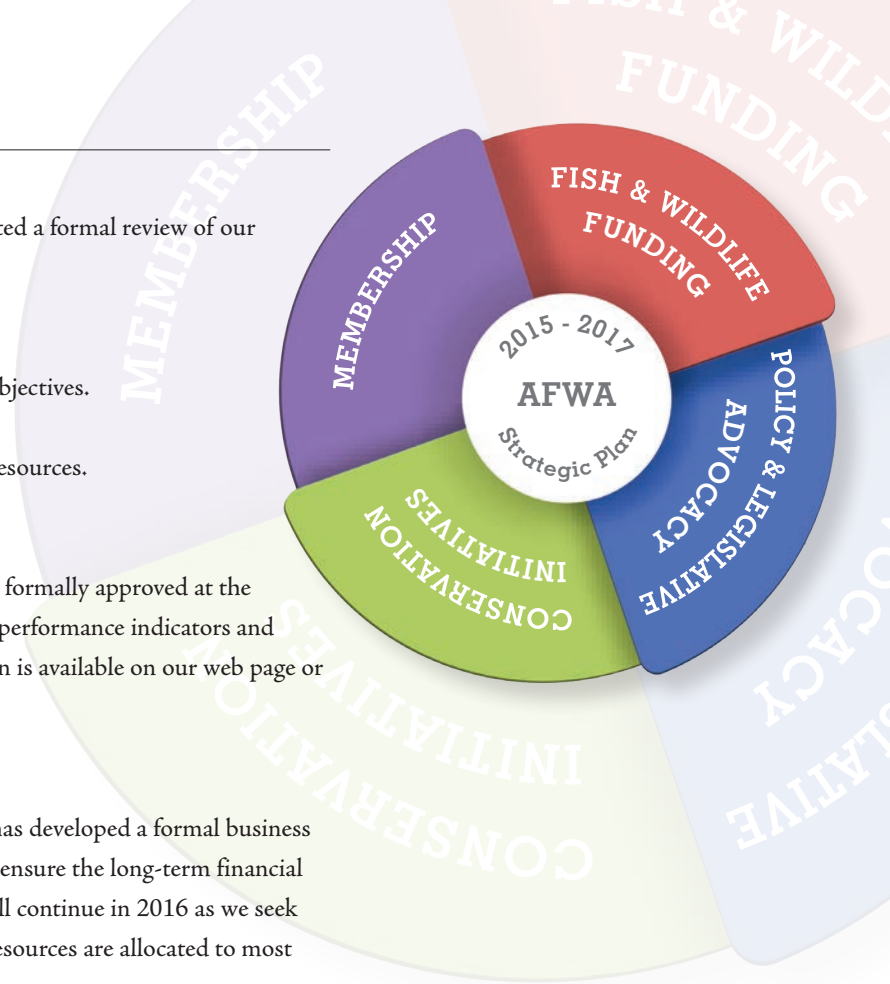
ted a formal review of our

bjectives.

esources.

formally approved at the performance indicators and n is available on our web page or

has developed a formal business ensure the long-term financial ll continue in 2016 as we seek esources are allocated to most

MEMBERSHIP

FISH & WILDLIFE FUNDING

POLICY & LEGISLATIVE ADVOCACY

CONSERVATION INITIATIVES

2015 - 2017
AFWA
Strategic Plan

MEMBERSHIP

FISH & WILD FUNDING

LEGISLATIVE ADVOCACY

CONSERVATION INITIATIVES